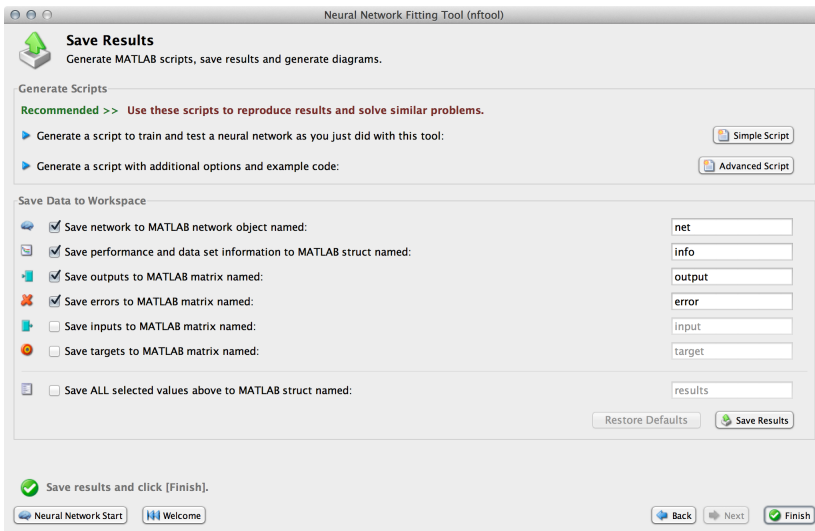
Neural Network Fitting Tool (nftool)

Save Results
Generate MATLAB scripts, save results and generate diagrams.

Generate Scripts

Recommended >> Use these scripts to reproduce results and solve similar problems.

Generate a script to train and test a neural network as you just did with this tool:

Simple Script

Generate a script with additional options and example code:

Advanced Script

Save Data to Workspace

Save network to MATLAB network object named: net

Save performance and data set information to MATLAB struct named: info

Save outputs to MATLAB matrix named: output

Save errors to MATLAB matrix named: error

Save inputs to MATLAB matrix named: input

Save targets to MATLAB matrix named: target

Save ALL selected values above to MATLAB struct named: results

Restore Defaults

Save Results

Save results and click [Finish].

Neural Network Start

Welcome

Back

Next

Finish